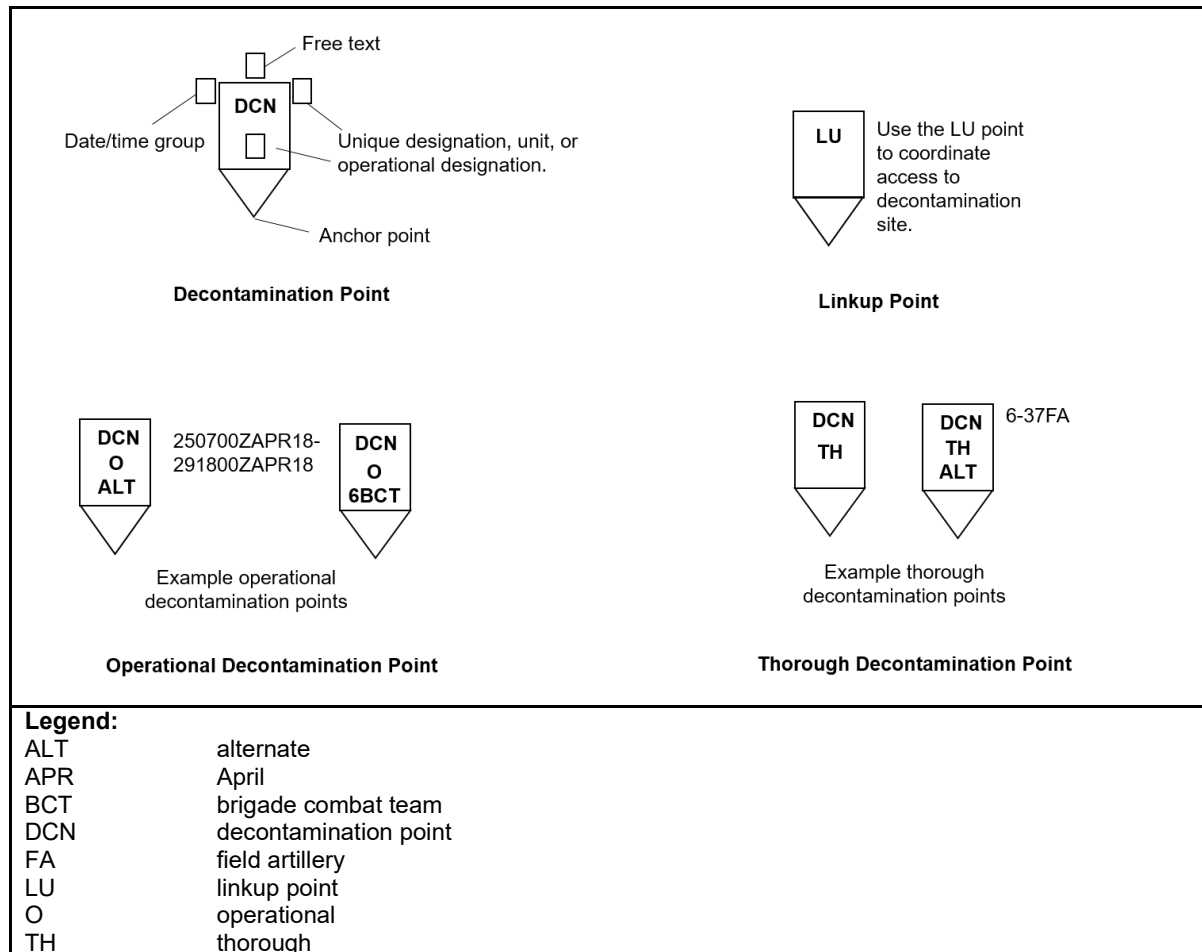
Free text

DCN

Date/time group

Unique designation, unit, or operational designation.

Anchor point

Decontamination Point

LU

Use the LU point to coordinate access to decontamination site.

Linkup Point

DCN
O
ALT

250700ZAPR18-
291800ZAPR18

DCN
O
6BCT

Example operational decontamination points

Operational Decontamination Point

DCN
TH

DCN
TH
ALT

6-37FA

Example thorough decontamination points

Thorough Decontamination Point

Legend:

| | |
|---|---|
| ALT | alternate |
| APR | April |
| BCT | brigade combat team |
| DCN | decontamination point |
| FA | field artillery |
| LU | linkup point |
| O | operational |
| TH | thorough |